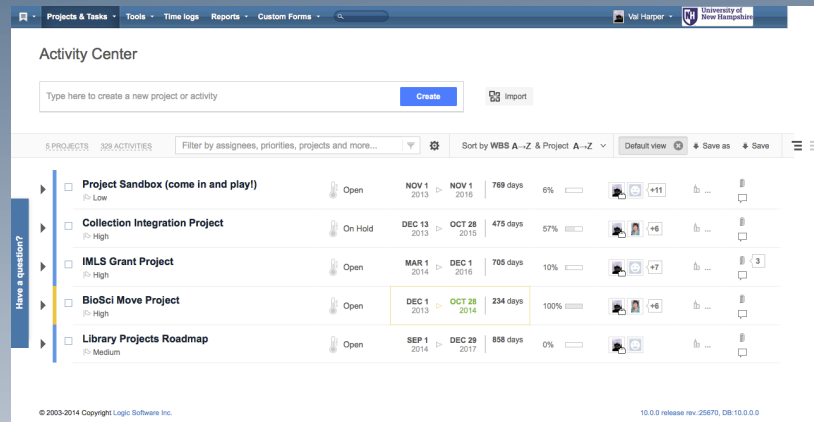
Projects & Tasks Tools Time logs Reports Custom Forms

Val Harper

University of New Hampshire

Activity Center

Type here to create a new project or activity

Create

Import

5 PROJECTS 329 ACTIVITIES

Filter by assignees, priorities, projects and more...

Sort by WBS A→Z & Project A→Z

Default view

Save as

Save

Have a question?

| | | | | | | | |
|---|---|---|---|---|---|---|---|
| Project Sandbox (come in and play!) Low | Open | NOV 1 2013 | NOV 1 2016 | 769 days | 6% | +11 | |
| Collection Integration Project High | On Hold | DEC 13 2013 | OCT 28 2015 | 475 days | 57% | +6 | |
| IMLS Grant Project High | Open | MAR 1 2014 | DEC 1 2016 | 705 days | 10% | +7 | 3 |
| BioSci Move Project High | Open | DEC 1 2013 | OCT 28 2014 | 234 days | 100% | +6 | |
| Library Projects Roadmap Medium | Open | SEP 1 2014 | DEC 29 2017 | 858 days | 0% | | |

© 2003-2014 Copyright Logic Software Inc.

10.0.0 release rev:25670, DB:10.0.0.0